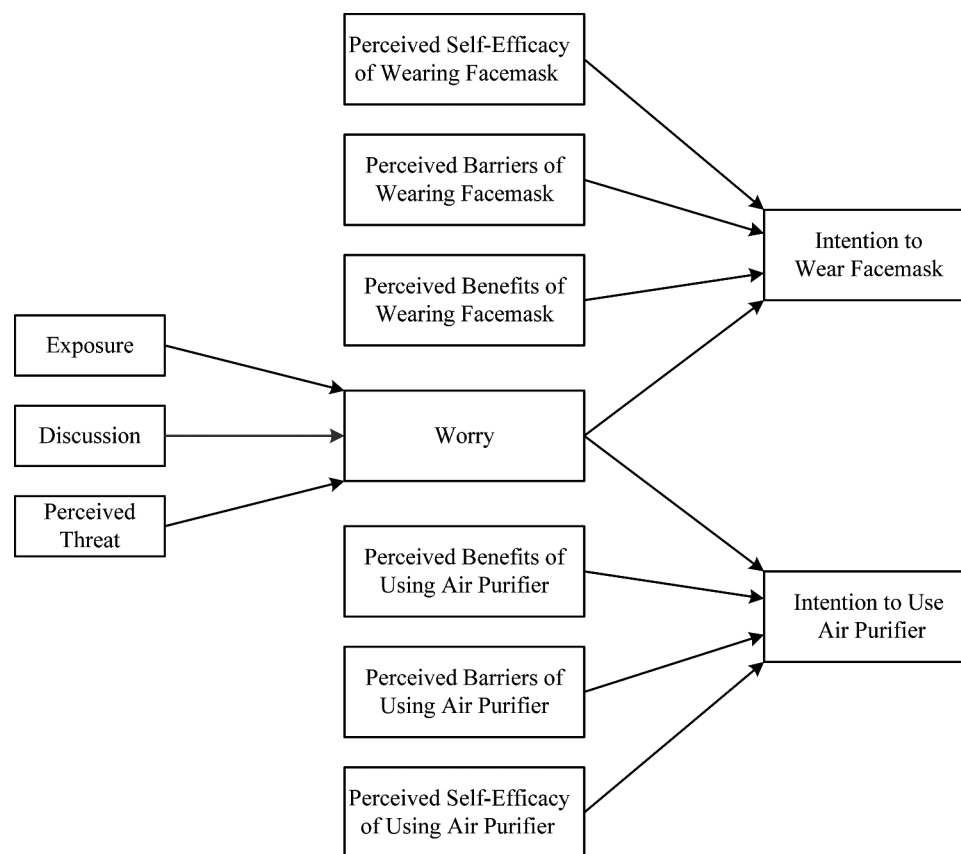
Perceived Self-Efficacy of Wearing Facemask

Perceived Barriers of Wearing Facemask

Intention to Wear Facemask

Perceived Benefits of Wearing Facemask

Exposure

Discussion

Worry

Perceived Threat

Perceived Benefits of Using Air Purifier

Intention to Use Air Purifier

Perceived Barriers of Using Air Purifier

Perceived Self-Efficacy of Using Air Purifier